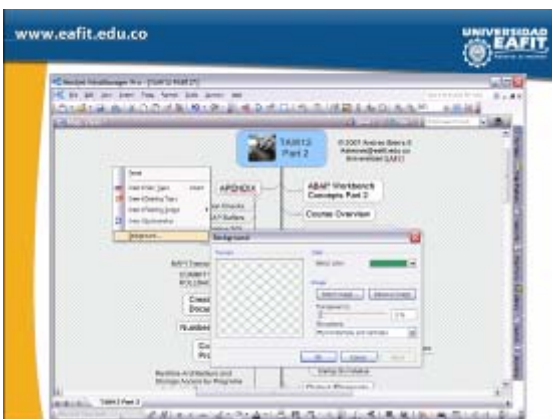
www.eafit.edu.co

UNIVERSIDAD EAFIT

TAW12 Part 2

© 2007 Andres Botero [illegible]

APENDIX

ABAP Workbench Concepts Part 2

Course Overview

Background

Background...

Fill

Image

Transparency

Select Image...

Remove Image

OK

Cancel

Apply

TAW12 Part 2